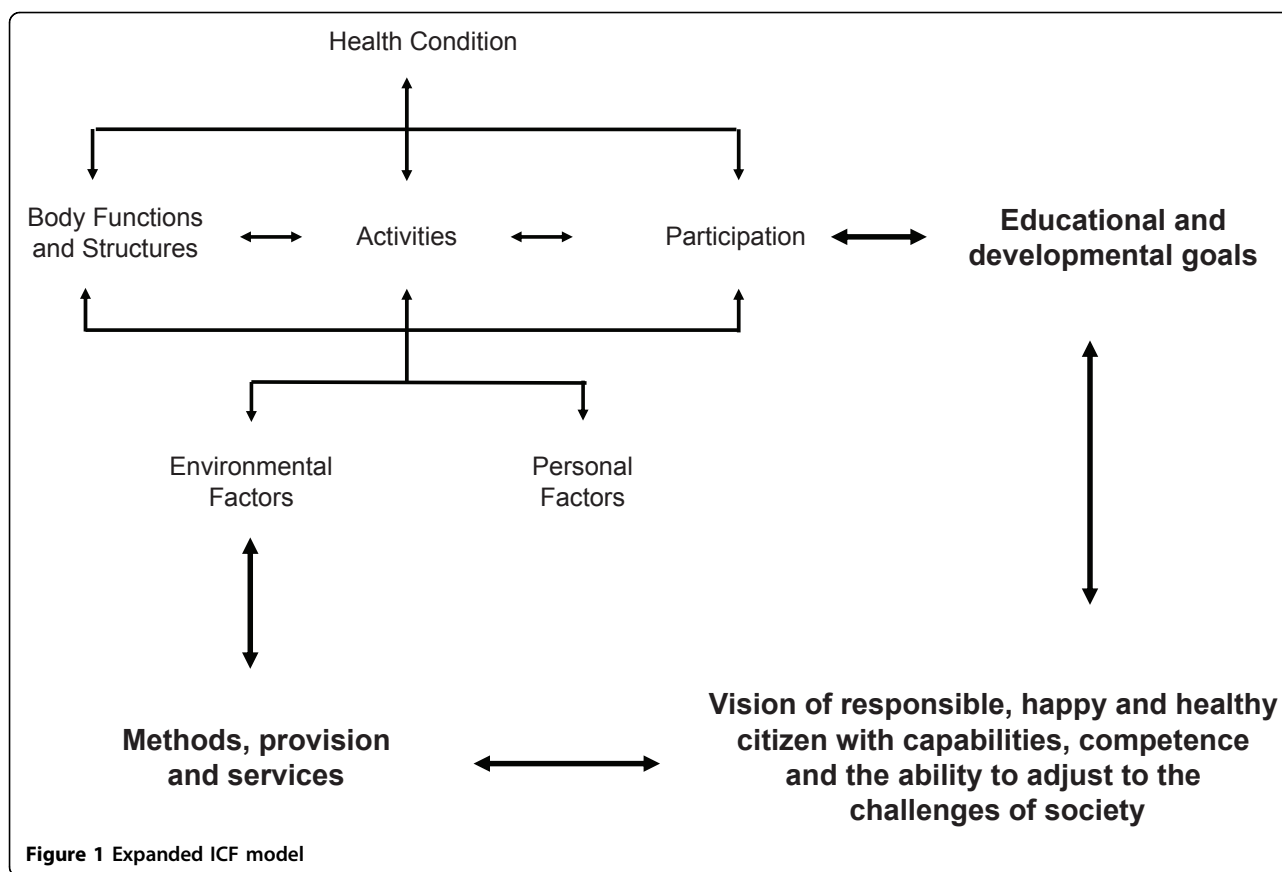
Health Condition

Body Functions and Structures

Activities

Participation

Educational and developmental goals

Environmental Factors

Personal Factors

Methods, provision and services

Vision of responsible, happy and healthy citizen with capabilities, competence and the ability to adjust to the challenges of society

Figure 1 Expanded ICF model